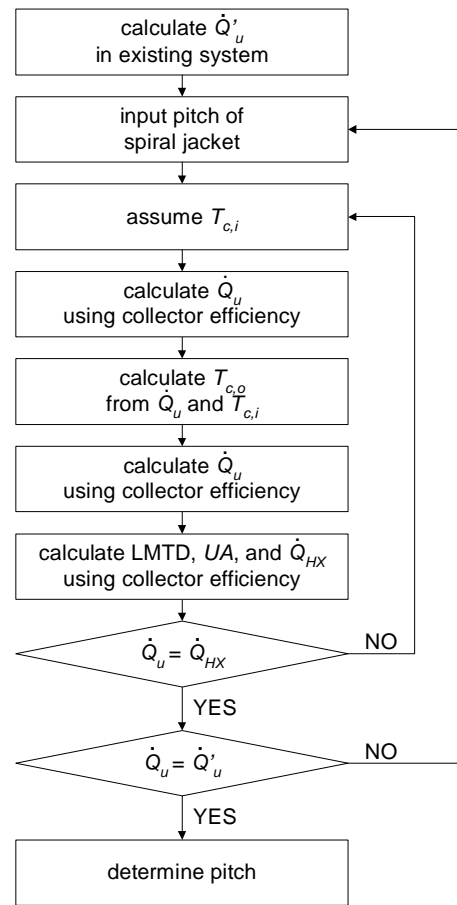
calculate $\dot{Q}'_u$ in existing system

input pitch of spiral jacket

assume $T_{c,i}$

calculate $\dot{Q}_u$ using collector efficiency

calculate $T_{c,o}$ from $\dot{Q}_u$ and $T_{c,i}$

calculate $\dot{Q}_u$ using collector efficiency

calculate LMTD, $UA$, and $\dot{Q}_{HX}$ using collector efficiency

$\dot{Q}_u = \dot{Q}_{HX}$

NO

YES

$\dot{Q}_u = \dot{Q}'_u$

NO

YES

determine pitch